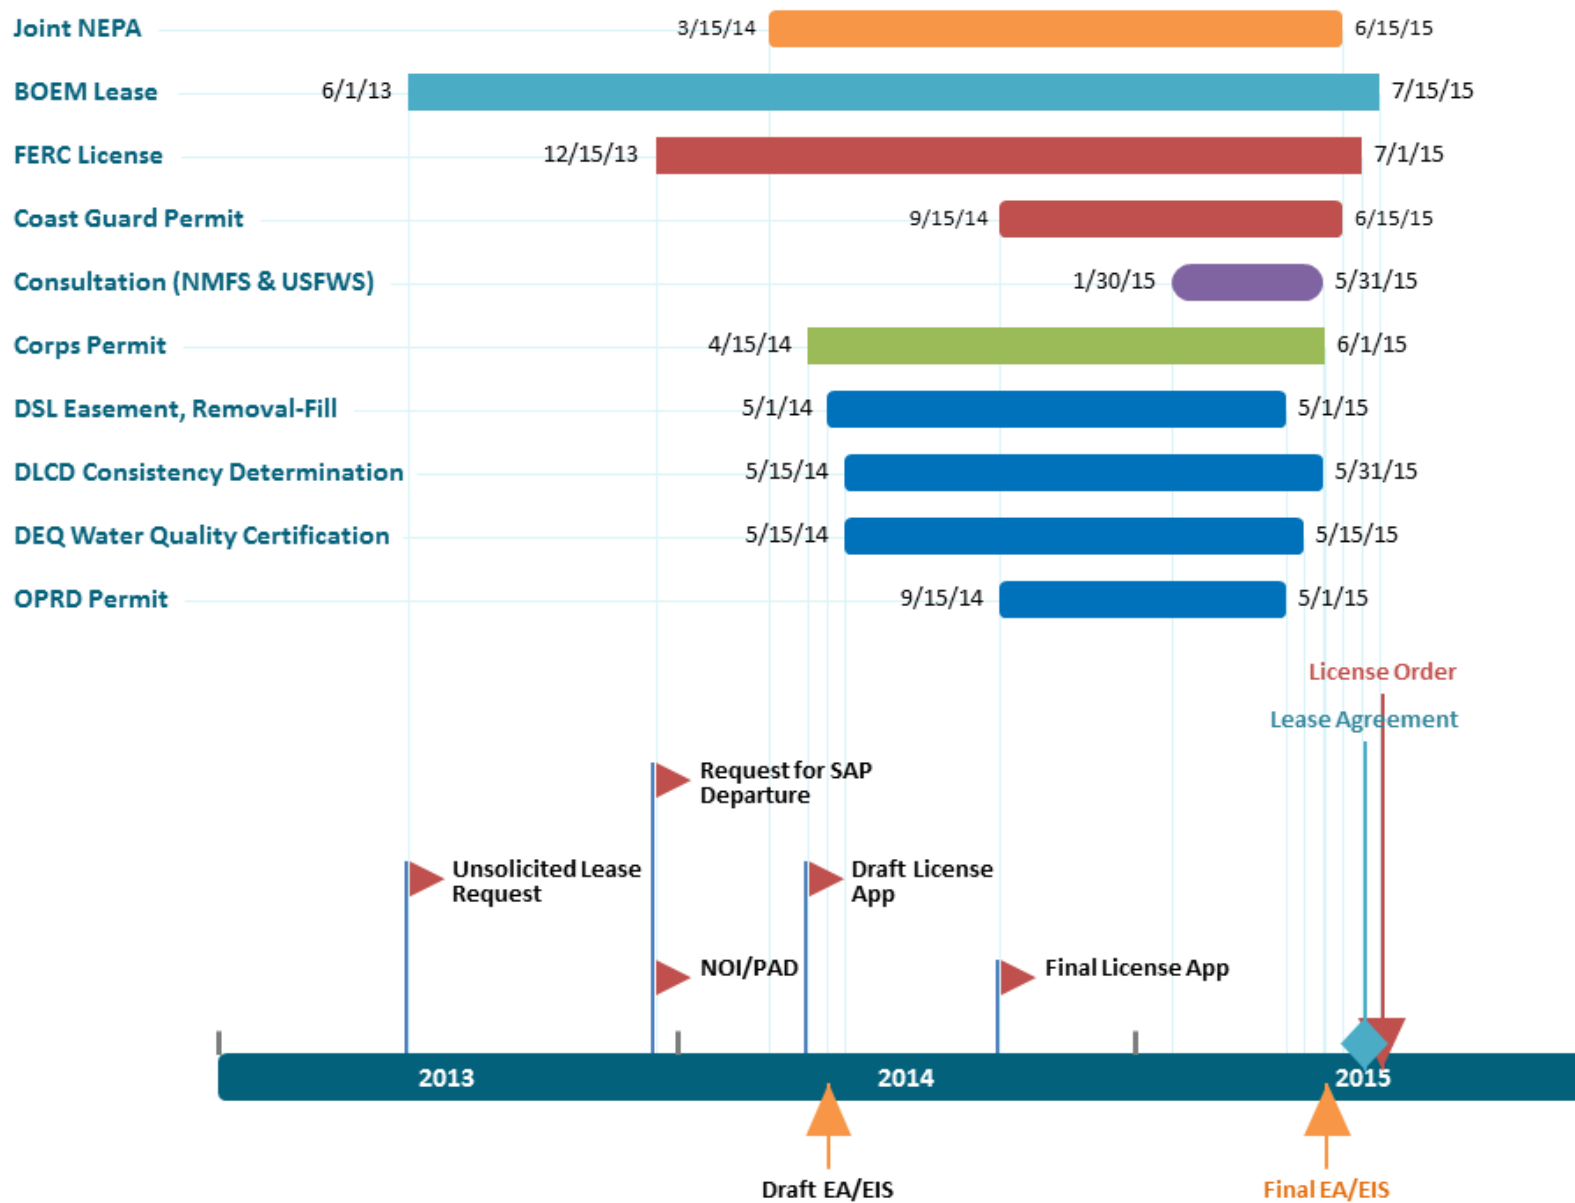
Joint NEPA 3/15/14 6/15/15
BOEM Lease 6/1/13 7/15/15
FERC License 12/15/13 7/1/15
Coast Guard Permit 9/15/14 6/15/15
Consultation (NMFS & USFWS) 1/30/15 5/31/15
Corps Permit 4/15/14 6/1/15
DSL Easement, Removal-Fill 5/1/14 5/1/15
DLCD Consistency Determination 5/15/14 5/31/15
DEQ Water Quality Certification 5/15/14 5/15/15
OPRD Permit 9/15/14 5/1/15

License Order
Lease Agreement

Request for SAP Departure

Unsolicited Lease Request

Draft License App

NOI/PAD

Final License App

2013
2014
2015

Draft EA/EIS
Final EA/EIS